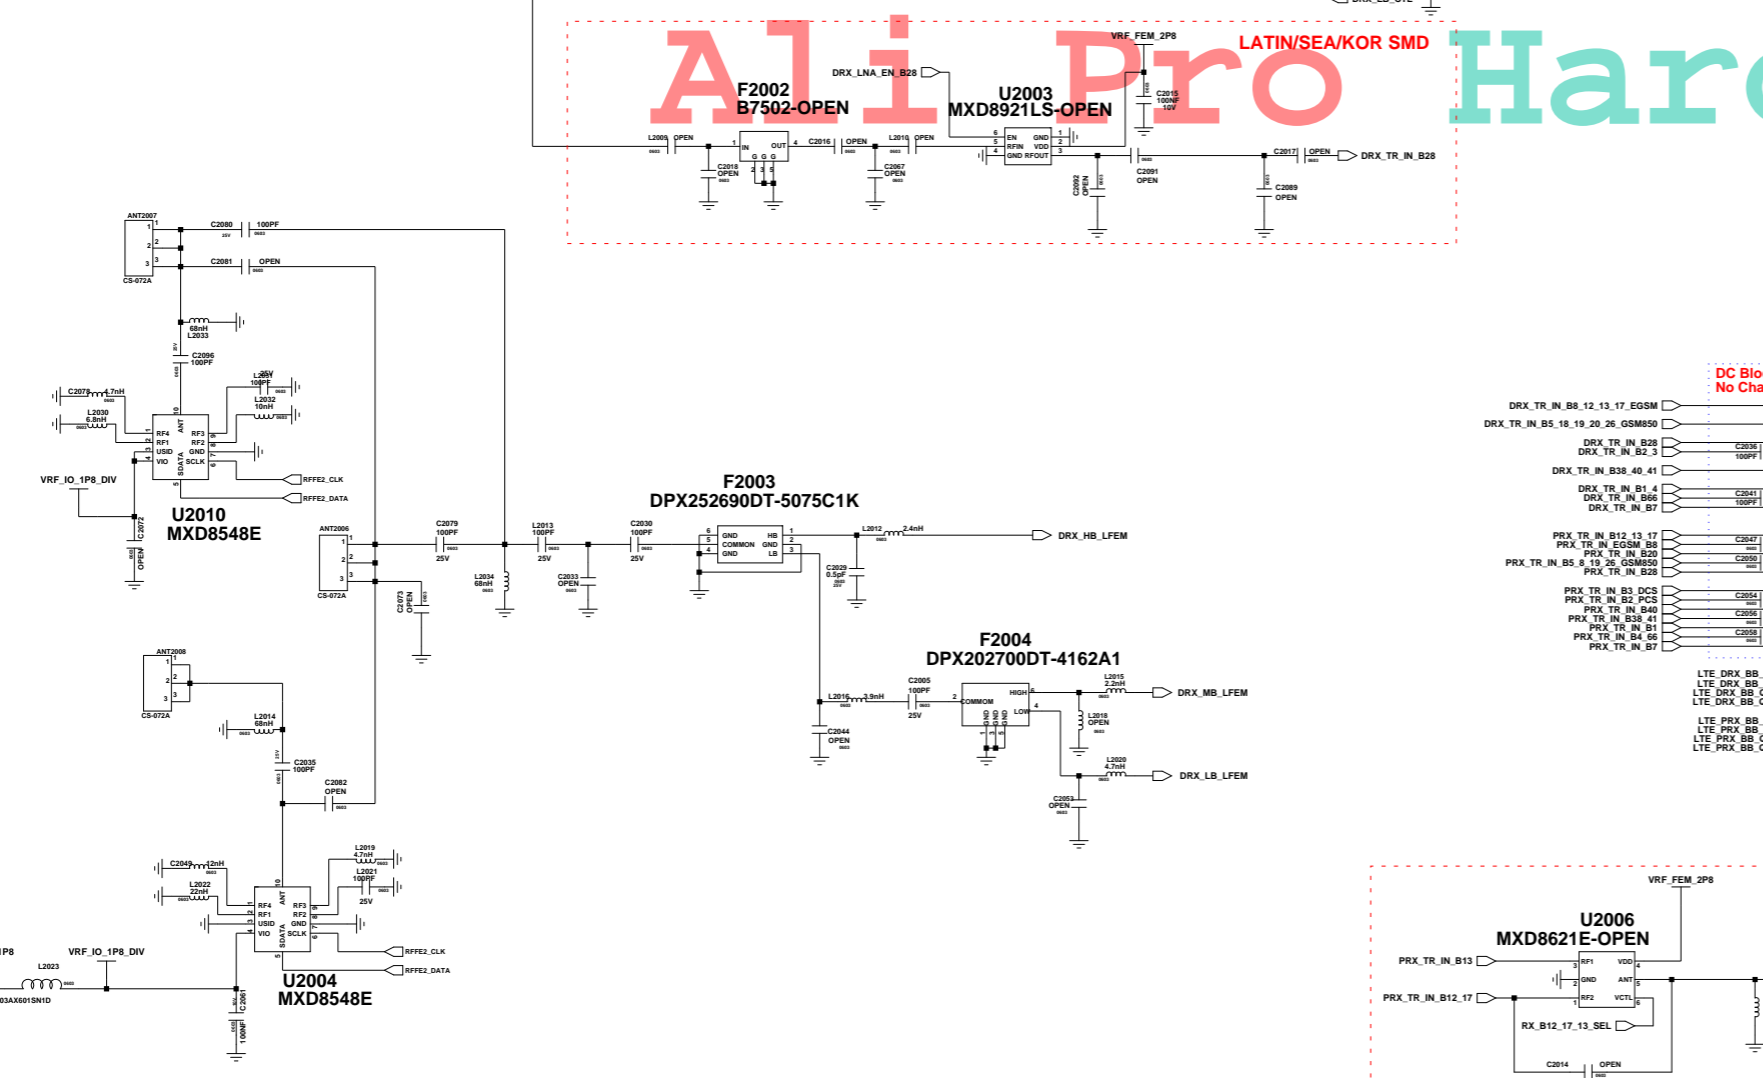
Ali Pro Hard

LATIN/SEA/KOR SMD

VRF_FEM_2P8

DRX_LNA_EN_B28

F2002
B7502-OPEN

U2003
MXD8921LS-OPEN

C2015
100NF
10V

L2009 OPEN
IN OUT
G G G
C2018 OPEN
C2016 OPEN
C2067 OPEN
L2010 OPEN
EN GND
RFIN VDD
GND RFOUT
C2092 OPEN
C2091 OPEN
C2017 OPEN
DRX_TR_IN_B28
C2089 OPEN

ANT2007
CS-072A
C2080 100PF
C2081 OPEN
68nH
L2033
C2096
100PF
C2078 4.7nH
L2030 6.8nH
L2031 100PF
L2032 10nH
RF4 RF1 USID VIO ANT SDATA RF3 RF2 GND SCLK
RFFE2_CLK
RFFE2_DATA
VRF_IO_1P8_DIV
C2072 OPEN
U2010
MXD8548E

ANT2006
CS-072A
C2079 100PF 25V
L2013 100PF 25V
C2030 100PF 25V
C2073 OPEN
L2034 68nH
C2033 OPEN

F2003
DPX252690DT-5075C1K
GND COMMON GND HB GND LB
L2012 2.4nH
DRX_HB_LFEM
C2029 0.5pF

ANT2008
CS-072A
L2014 68nH
C2035 100PF
C2082 OPEN

F2004
DPX202700DT-4162A1
C2005 100PF 25V
L2016 3.9nH
COMMON HIGH LOW GND GND GND
L2015 2.2nH
DRX_MB_LFEM
L2018 OPEN
C2044 OPEN
L2020 4.7nH
DRX_LB_LFEM
C2053 OPEN

C2049 12nH
L2022 22nH
L2019 4.7nH
L2021 100PF 25V
RF4 RF1 USID VIO ANT SDATA RF3 RF2 GND SCLK
RFFE2_CLK
RFFE2_DATA
U2004
MXD8548E
1P8 VRF_IO_1P8_DIV
L2023
03AX601SN1D
C2061 100NF

DC Blo
No Cha

DRX_TR_IN_B8_12_13_17_EGSM
DRX_TR_IN_B5_18_19_20_26_GSM850
DRX_TR_IN_B28
DRX_TR_IN_B2_3
C2036 100PF
DRX_TR_IN_B38_40_41
DRX_TR_IN_B1_4
DRX_TR_IN_B66
DRX_TR_IN_B7
C2041 100PF
PRX_TR_IN_B12_13_17
PRX_TR_IN_EGSM_B8
PRX_TR_IN_B20
PRX_TR_IN_B5_8_19_26_GSM850
PRX_TR_IN_B28
C2047
C2050
PRX_TR_IN_B3_DCS
PRX_TR_IN_B2_PCS
PRX_TR_IN_B40
PRX_TR_IN_B38_41
PRX_TR_IN_B1
PRX_TR_IN_B4_66
PRX_TR_IN_B7
C2054
C2056
C2058
LTE_DRX_BB_
LTE_DRX_BB_
LTE_DRX_BB_C
LTE_DRX_BB_C
LTE_PRX_BB_
LTE_PRX_BB_
LTE_PRX_BB_C
LTE_PRX_BB_C

VRF_FEM_2P8
U2006
MXD8621E-OPEN
PRX_TR_IN_B13
RF1 VDD GND ANT RF2 VCTL
PRX_TR_IN_B12_17
RX_B12_17_13_SEL
C2014 OPEN